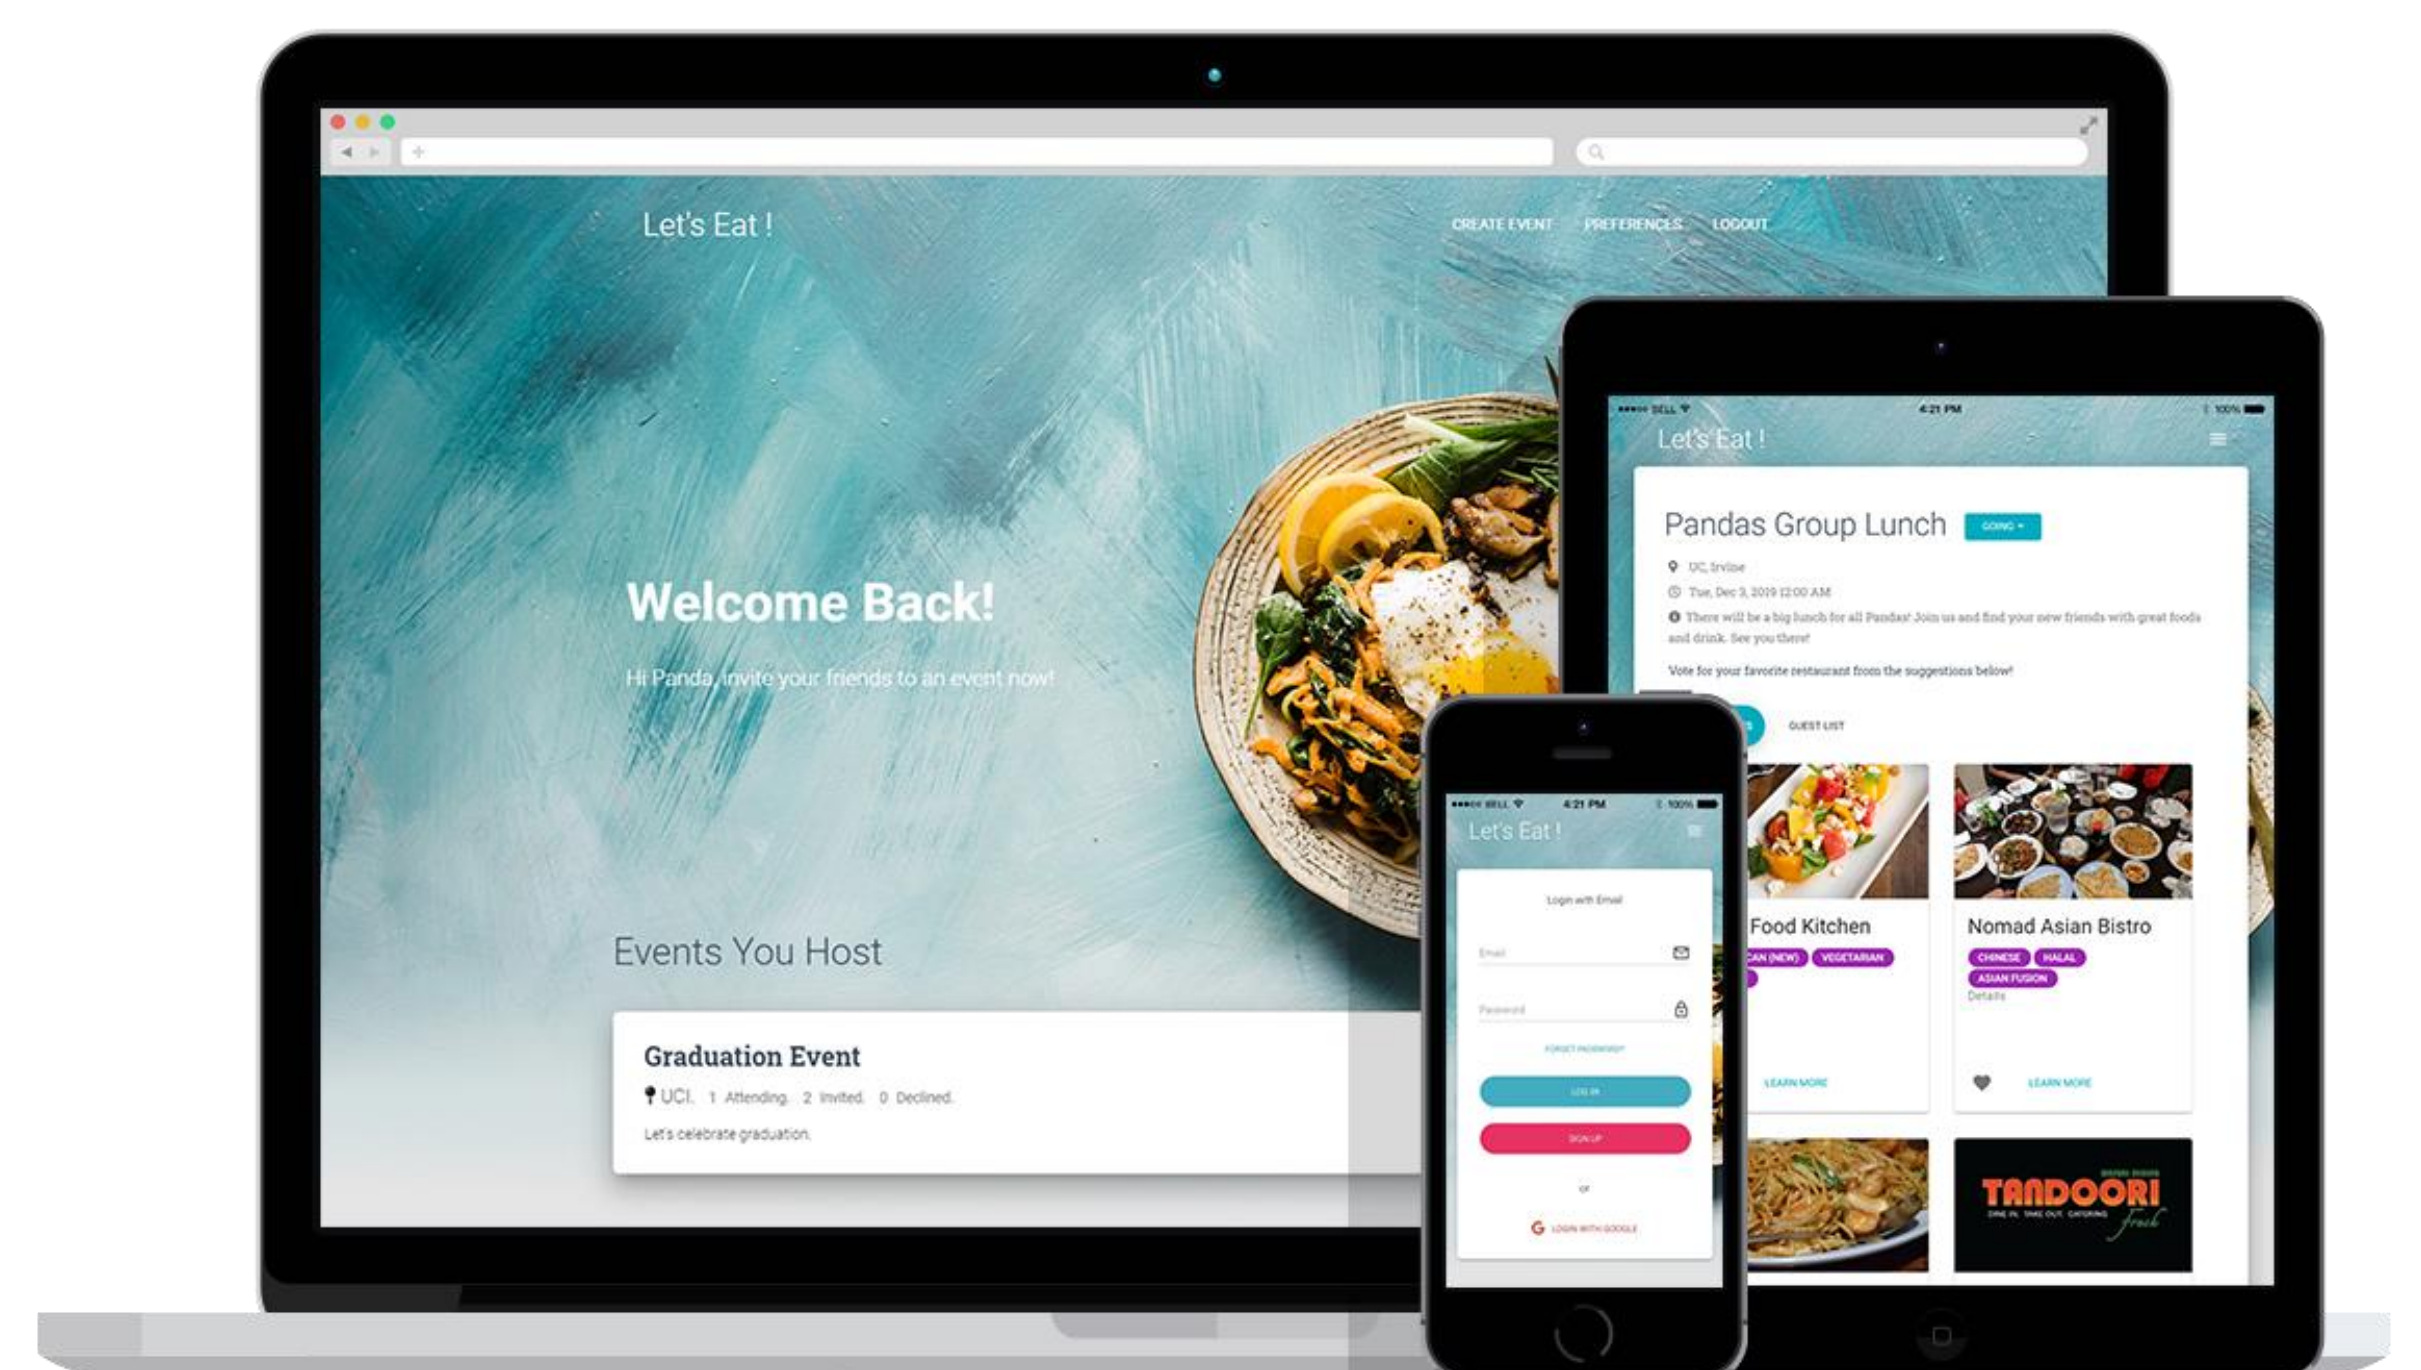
Let's Eat !

CREATE EVENT PREFERENCES LOGOUT

Welcome Back!

Hi Panda, invite your friends to an event now!

Events You Host

Graduation Event

UCI. 1 Attending. 2 Invited. 0 Declined.

Let's celebrate graduation.

●●●●● BELL 4:21 PM 100%

Let's Eat !

Pandas Group Lunch GOING

UC Irvine

Tue, Dec 3, 2019 12:00 AM

There will be a big lunch for all Pandas! Join us and find your new friends with great foods and drink. See you there!

Vote for your favorite restaurant from the suggestions below!

GUEST LIST

Food Kitchen

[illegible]CAN (NEW) VEGETARIAN

LEARN MORE

Nomad Asian Bistro

CHINESE HALAL ASIAN FUSION

Details

LEARN MORE

TANDOORI

DINE IN TAKE OUT CATERING

●●●●● BELL 4:21 PM 100%

Let's Eat !

Login with Email

Email

Password

FORGOT PASSWORD?

LOG IN

SIGN UP

or

LOGIN WITH GOOGLE